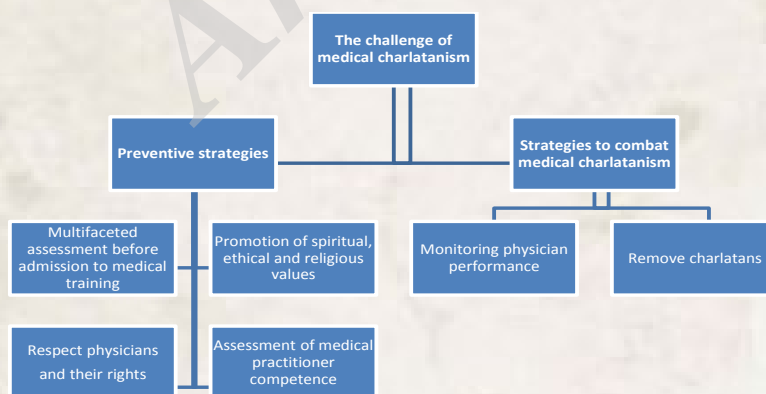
The challenge of medical charlatanism

Preventive strategies

Strategies to combat medical charlatanism

Multifaceted assessment before admission to medical training

Promotion of spiritual, ethical and religious values

Monitoring physician performance

Remove charlatans

Respect physicians and their rights

Assessment of medical practitioner competence